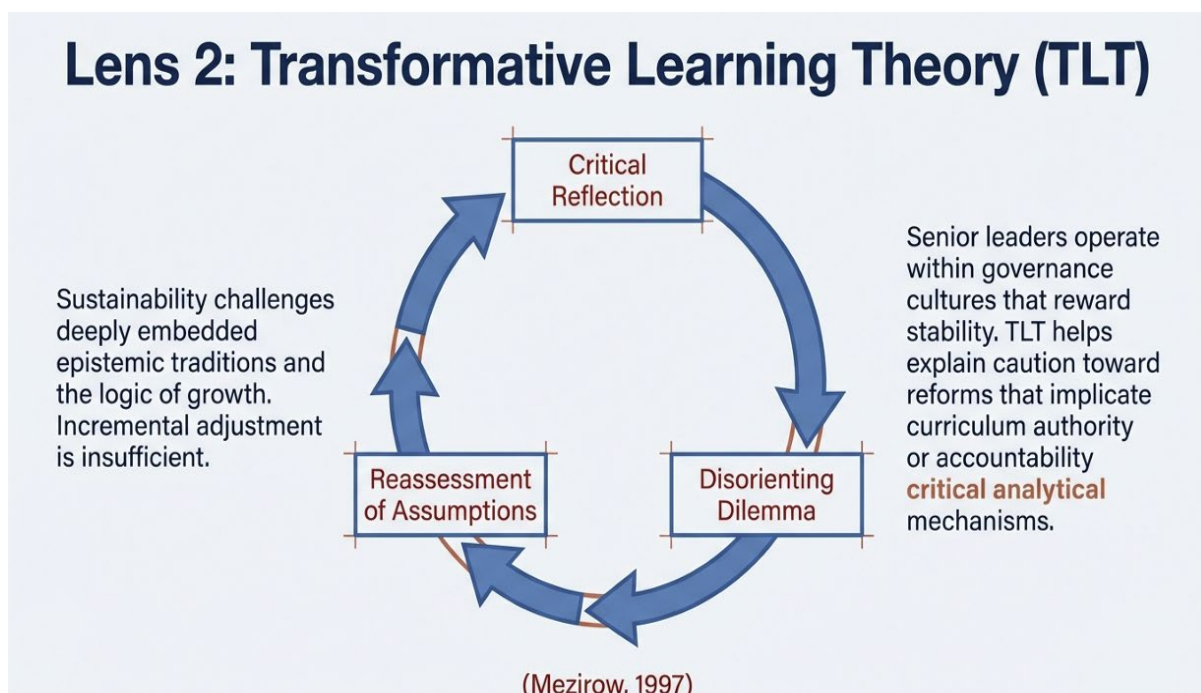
Lens 2: Transformative Learning Theory (TLT)

Sustainability challenges deeply embedded epistemic traditions and the logic of growth. Incremental adjustment is insufficient.

Critical Reflection

Disorienting Dilemma

Reassessment of Assumptions

Senior leaders operate within governance cultures that reward stability. TLT helps explain caution toward reforms that implicate curriculum authority or accountability critical analytical mechanisms.

(Mezirow, 1997)